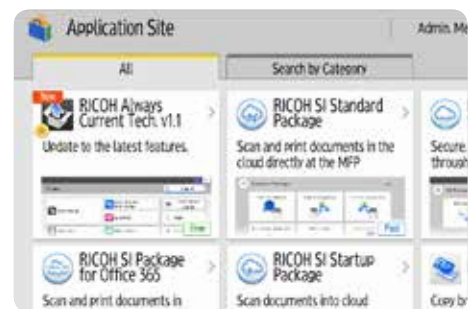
Application Site

Admin. Me

All

Search by Category

New

RICOH Always Current Tech. v1.1

Update to the latest features.

RICOH SI Standard Package

Scan and print documents in the cloud directly at the MFP

Secure. through

RICOH SI Package for Office 365

Scan and print documents in

RICOH SI Startup Package

Scan documents into cloud

Copy b